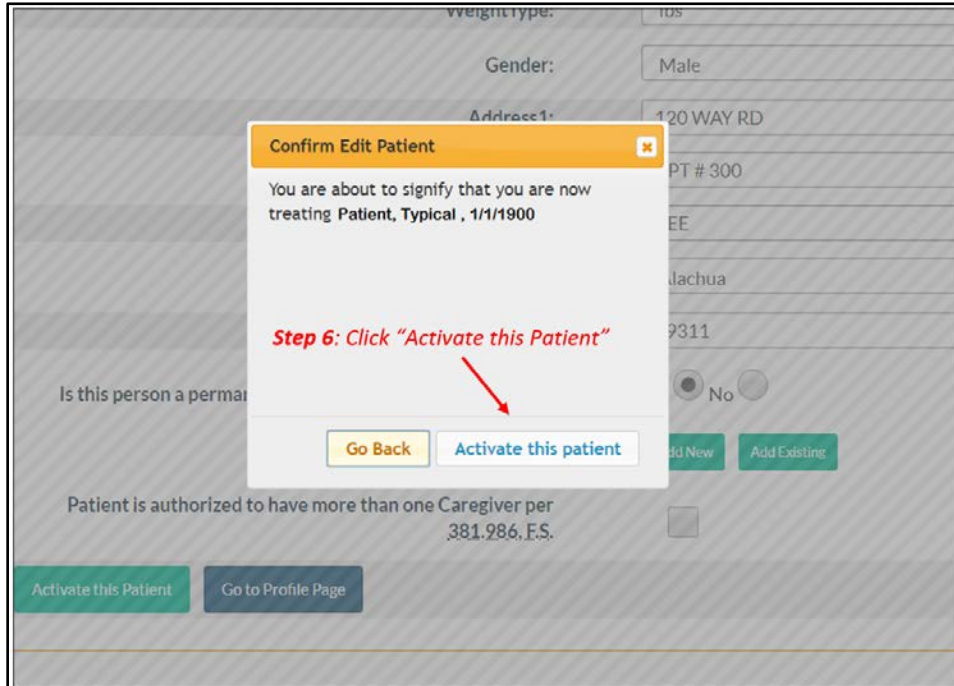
WeightType: lbs

Gender: Male

Address1: 120 WAY RD

PT # 300

EE

lachua

9311

Is this person a perma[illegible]

No

Confirm Edit Patient

You are about to signify that you are now treating Patient, Typical , 1/1/1900

Step 6: Click "Activate this Patient"

Go Back

Activate this patient

dd New

Add Existing

Patient is authorized to have more than one Caregiver per 381.986, F.S.

Activate this Patient

Go to Profile Page